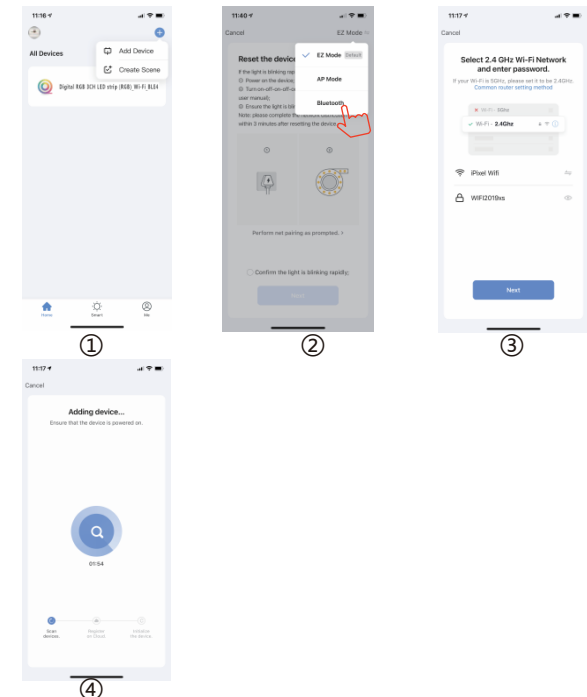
11:16

All Devices

Add Device

Create Scene

Digital RGB 3CH LED strip (RGB) Wi-Fi BL24

Home

Smart

Me

①

11:40

Cancel

EZ Mode

Reset the device

If the light is blinking rap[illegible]

① Power on the device,

② Turn on-off-on-off-o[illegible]

user manual);

③ Ensure the light is blink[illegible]

Note: please complete the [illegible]

within 3 minutes after resetting the device.

EZ Mode Select

AP Mode

Bluetooth

Perform net pairing as prompted. >

Confirm the light is blinking rapidly;

Next

②

11:17

Cancel

Select 2.4 GHz Wi-Fi Network and enter password.

If your Wi-Fi is 5GHz, please set it to be 2.4GHz.

Common router setting method

Wi-Fi - 5Ghz

Wi-Fi - 2.4Ghz

iPixel Wifi

WIFI2019xs

Next

③

11:17

Cancel

Adding device...

Ensure that the device is powered on.

01:54

Scan devices.

Register on Cloud.

Initialize the device.

④